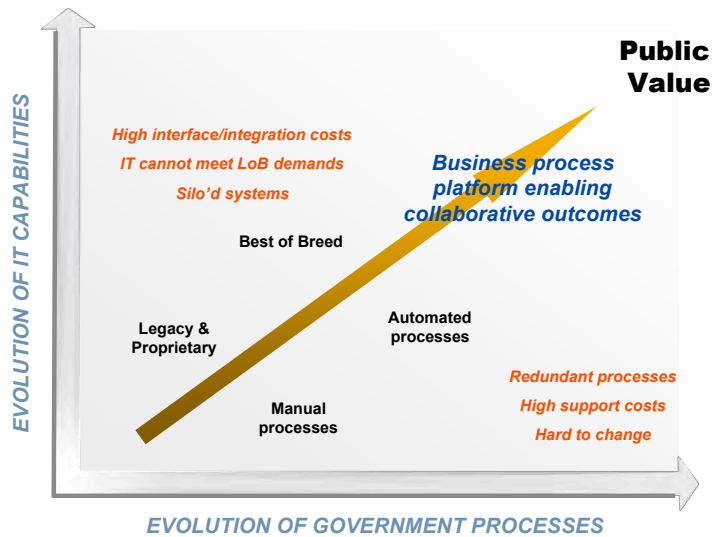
EVOLUTION OF IT CAPABILITIES

Public Value

High interface/integration costs
IT cannot meet LoB demands
Silo'd systems

Business process platform enabling collaborative outcomes

Best of Breed

Legacy & Proprietary

Automated processes

Redundant processes
High support costs
Hard to change

Manual processes

EVOLUTION OF GOVERNMENT PROCESSES